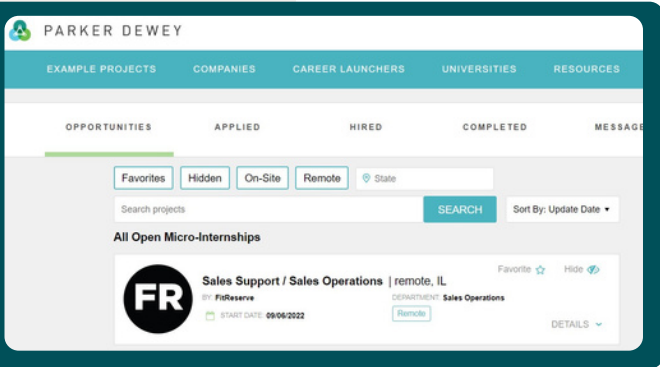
PARKER DEWEY

EXAMPLE PROJECTS COMPANIES CAREER LAUNCHERS UNIVERSITIES RESOURCES

OPPORTUNITIES APPLIED HIRED COMPLETED MESSAGE

Favorites Hidden On-Site Remote State

Search projects SEARCH Sort By: Update Date

All Open Micro-Internships

FR

Sales Support / Sales Operations | remote, IL

BY: FitReserve

START DATE: 09/06/2022

Favorite Hide

DEPARTMENT: Sales Operations

Remote

DETAILS